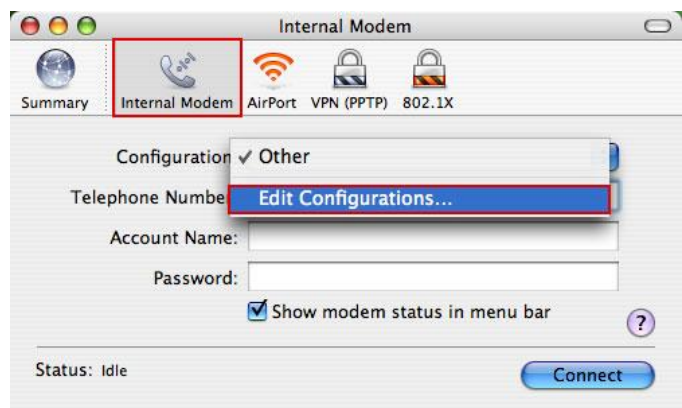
Internal Modem

Summary Internal Modem AirPort VPN (PPTP) 802.1X

Configuration ✓ Other

Telephone Numbe Edit Configurations...

Account Name:

Password:

Show modem status in menu bar

?

Status: Idle

Connect